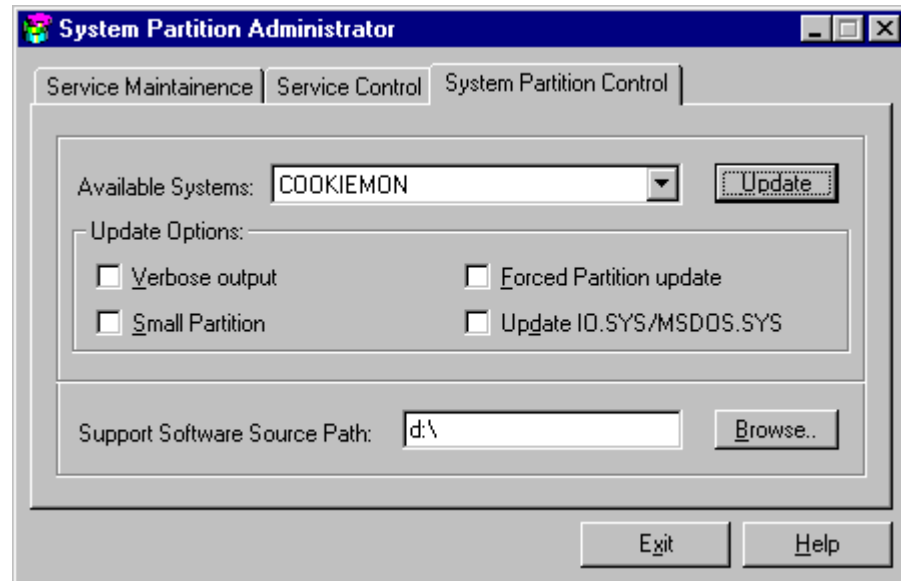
System Partition Administrator

Service Maintainence | Service Control | System Partition Control

Available Systems: COOKIEMON

Update

Update Options:

Verbose output

Forced Partition update

Small Partition

Update IO.SYS/MSDOS.SYS

Support Software Source Path: d:\

Browse..

Exit

Help